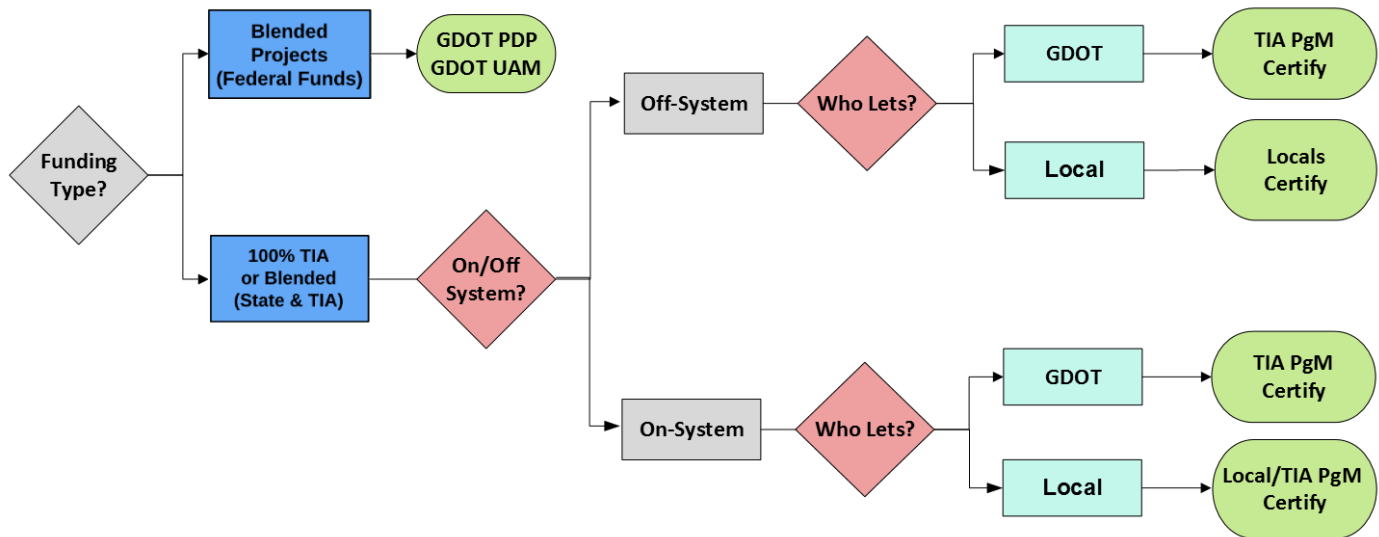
Funding Type?

Blended Projects (Federal Funds)

GDOT PDP GDOT UAM

100% TIA or Blended (State & TIA)

On/Off System?

Off-System

Who Lets?

GDOT

TIA PgM Certify

Local

Locals Certify

On-System

Who Lets?

GDOT

TIA PgM Certify

Local

Local/TIA PgM Certify